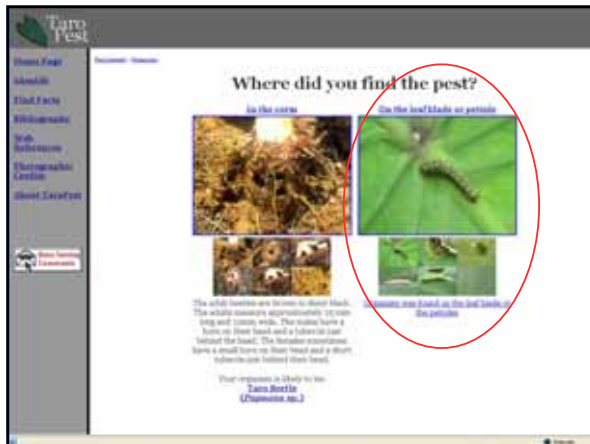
Taro Pest

Home Page
Identify
Find Facts
Bibliography
Web References
Photographic Credits
About TaroPest

Document · Sources

Where did you find the pest?

On the corm

On the leaf blade or petiole

The adult beetles are brown to shiny black. The adults measure approximately 15 mm long and 11mm wide. The males have a horn on their head and a tubercle just behind the head. The females sometimes have a small horn on their head and a short tubercle just behind their head.

Your organism is likely to be:
Taro Beetle
(Papuana sp.)

Organism was found on the leaf blade or the petiole